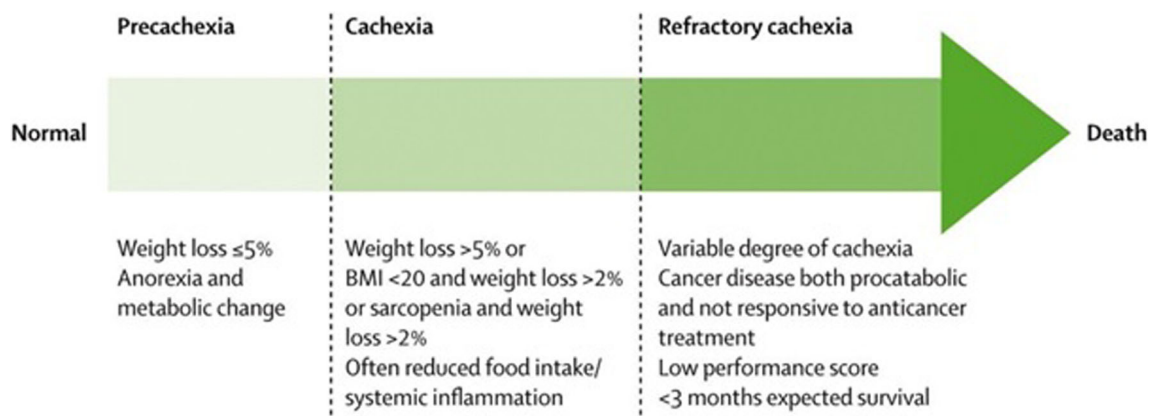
Precachexia

Cachexia

Refractory cachexia

Normal

Death

Weight loss ≤5%
Anorexia and metabolic change

Weight loss >5% or BMI <20 and weight loss >2% or sarcopenia and weight loss >2%
Often reduced food intake/ systemic inflammation

Variable degree of cachexia
Cancer disease both procatabolic and not responsive to anticancer treatment
Low performance score
<3 months expected survival